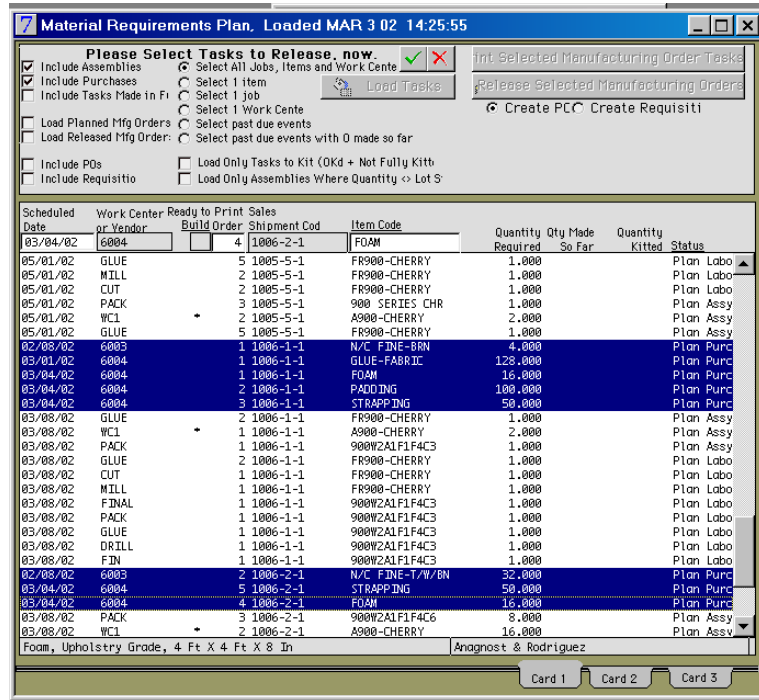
7 Material Requirements Plan, Loaded MAR 3 02 14:25:55

Please Select Tasks to Release, now.

Include Assemblies
Include Purchases
Include Tasks Made in Fi
Load Planned Mfg Orders
Load Released Mfg Order:
Include POs
Include Requisitio

Select All Jobs, Items and Work Cente
Select 1 item
Select 1 job
Select 1 Work Cente
Select past due events
Select past due events with 0 made so far
Load Only Tasks to Kit (OKd + Not Fully Kitt
Load Only Assemblies Where Quantity <> Lot S

Load Tasks

int Selected Manufacturing Order Tasks
Release Selected Manufacturing Orders
Create PO Create Requisiti

| Scheduled Date | Work Center or Vendor | Ready to Print Build | Sales Order | Shipment Cod | Item Code | Quantity Required | Qty Made So Far | Quantity Kitted | Status |
|---|---|---|---|---|---|---|---|---|---|
| 03/04/02 | 6004 | | 4 | 1006-2-1 | FOAM | | | | |
| 05/01/02 | GLUE | | 5 | 1005-5-1 | FR900-CHERRY | 1.000 | | | Plan Labo |
| 05/01/02 | MILL | | 2 | 1005-5-1 | FR900-CHERRY | 1.000 | | | Plan Labo |
| 05/01/02 | CUT | | 2 | 1005-5-1 | FR900-CHERRY | 1.000 | | | Plan Labo |
| 05/01/02 | PACK | | 3 | 1005-5-1 | 900 SERIES CHR | 1.000 | | | Plan Assy |
| 05/01/02 | WC1 | * | 2 | 1005-5-1 | A900-CHERRY | 2.000 | | | Plan Assy |
| 05/01/02 | GLUE | | 5 | 1005-5-1 | FR900-CHERRY | 1.000 | | | Plan Assy |
| 02/08/02 | 6003 | | 1 | 1006-1-1 | N/C FINE-BRN | 4.000 | | | Plan Purc |
| 03/01/02 | 6004 | | 1 | 1006-1-1 | GLUE-FABRIC | 128.000 | | | Plan Purc |
| 03/04/02 | 6004 | | 1 | 1006-1-1 | FOAM | 16.000 | | | Plan Purc |
| 03/04/02 | 6004 | | 2 | 1006-1-1 | PADDING | 100.000 | | | Plan Purc |
| 03/04/02 | 6004 | | 3 | 1006-1-1 | STRAPPING | 50.000 | | | Plan Purc |
| 03/08/02 | GLUE | | 2 | 1006-1-1 | FR900-CHERRY | 1.000 | | | Plan Assy |
| 03/08/02 | WC1 | * | 1 | 1006-1-1 | A900-CHERRY | 2.000 | | | Plan Assy |
| 03/08/02 | PACK | | 1 | 1006-1-1 | 900W2A1F1F4C3 | 1.000 | | | Plan Assy |
| 03/08/02 | GLUE | | 2 | 1006-1-1 | FR900-CHERRY | 1.000 | | | Plan Labo |
| 03/08/02 | CUT | | 1 | 1006-1-1 | FR900-CHERRY | 1.000 | | | Plan Labo |
| 03/08/02 | MILL | | 1 | 1006-1-1 | FR900-CHERRY | 1.000 | | | Plan Labo |
| 03/08/02 | FINAL | | 1 | 1006-1-1 | 900W2A1F1F4C3 | 1.000 | | | Plan Labo |
| 03/08/02 | PACK | | 1 | 1006-1-1 | 900W2A1F1F4C3 | 1.000 | | | Plan Labo |
| 03/08/02 | GLUE | | 1 | 1006-1-1 | 900W2A1F1F4C3 | 1.000 | | | Plan Labo |
| 03/08/02 | DRILL | | 1 | 1006-1-1 | 900W2A1F1F4C3 | 1.000 | | | Plan Labo |
| 03/08/02 | FIN | | 1 | 1006-1-1 | 900W2A1F1F4C3 | 1.000 | | | Plan Labo |
| 02/08/02 | 6003 | | 2 | 1006-2-1 | N/C FINE-T/W/BN | 32.000 | | | Plan Purc |
| 03/04/02 | 6004 | | 5 | 1006-2-1 | STRAPPING | 50.000 | | | Plan Purc |
| 03/04/02 | 6004 | | 4 | 1006-2-1 | FOAM | 16.000 | | | Plan Purc |
| 03/08/02 | PACK | | 3 | 1006-2-1 | 900W2A1F1F4C6 | 8.000 | | | Plan Assy |
| 03/08/02 | WC1 | * | 2 | 1006-2-1 | A900-CHERRY | 16.000 | | | Plan Assy |

Foam, Upholstry Grade, 4 Ft X 4 Ft X 8 In
Anagnost & Rodriguez

Card 1 Card 2 Card 3